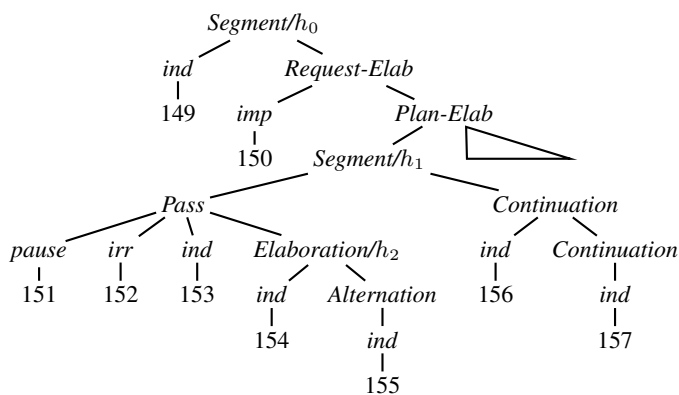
*Segment*/$h_0$

*ind*

149

*Request-Elab*

*imp*

150

*Plan-Elab*

*Segment*/$h_1$

*Pass*

*pause*

151

*irr*

152

*ind*

153

*Elaboration*/$h_2$

*ind*

154

*Alternation*

*ind*

155

*Continuation*

*ind*

156

*Continuation*

*ind*

157